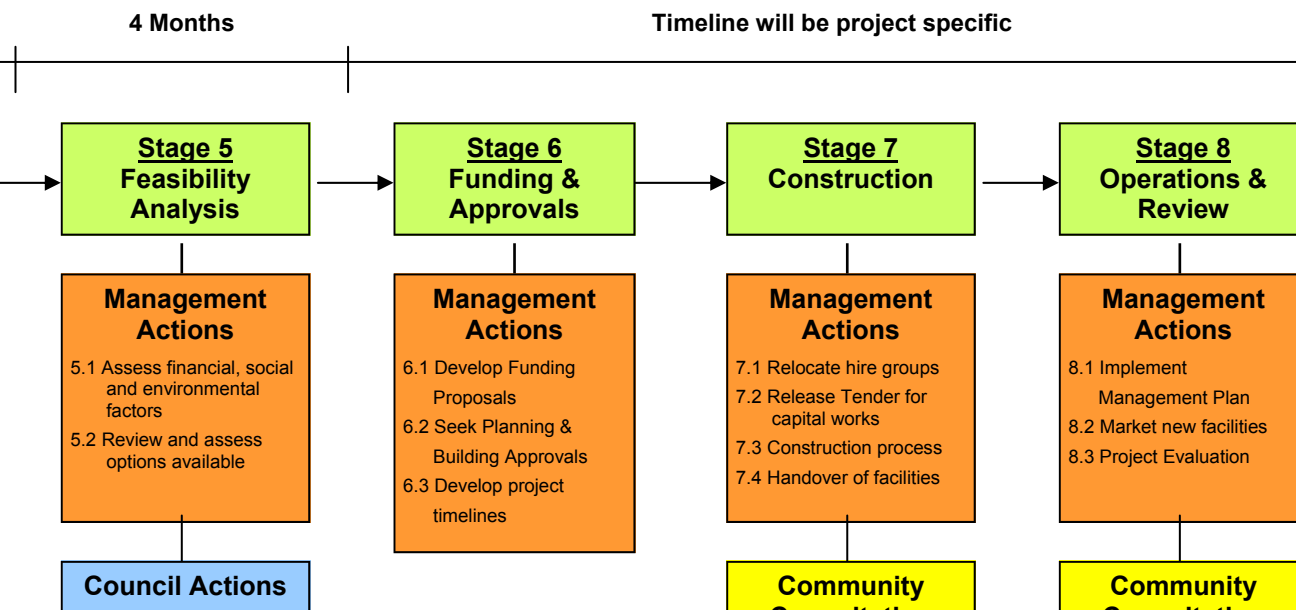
4 Months

Timeline will be project specific

Stage 5
Feasibility Analysis

Management Actions
5.1 Assess financial, social and environmental factors
5.2 Review and assess options available

Council Actions

Stage 6
Funding & Approvals

Management Actions
6.1 Develop Funding Proposals
6.2 Seek Planning & Building Approvals
6.3 Develop project timelines

Stage 7
Construction

Management Actions
7.1 Relocate hire groups
7.2 Release Tender for capital works
7.3 Construction process
7.4 Handover of facilities

Community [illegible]

Stage 8
Operations & Review

Management Actions
8.1 Implement Management Plan
8.2 Market new facilities
8.3 Project Evaluation

Community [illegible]